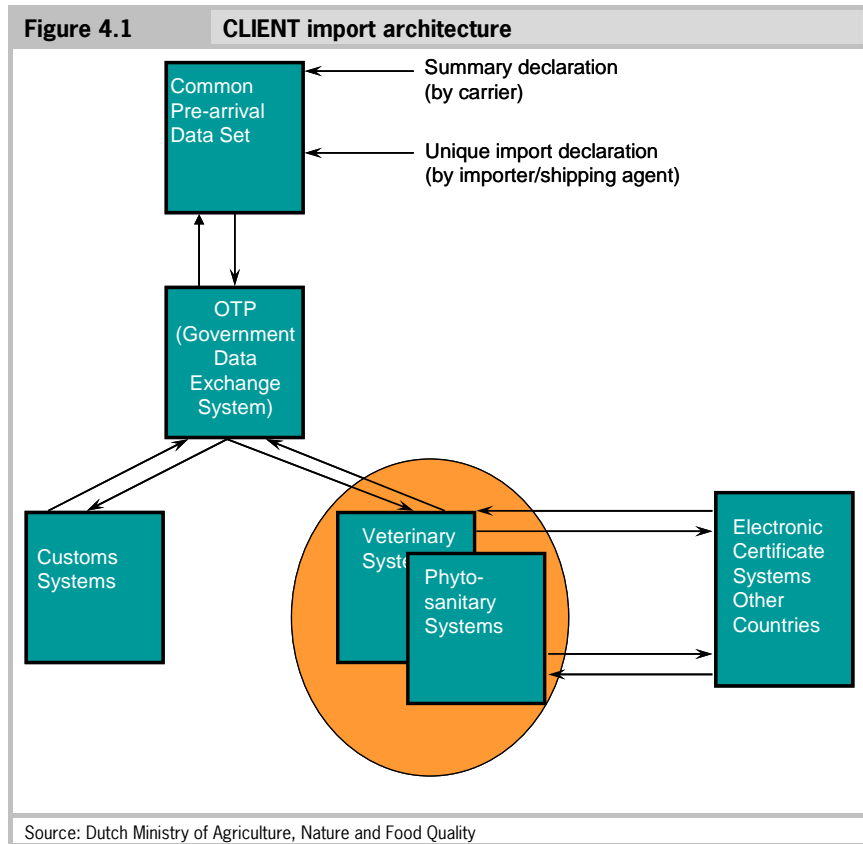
Figure 4.1 CLIENT import architecture

Common Pre-arrival Data Set

Summary declaration (by carrier)

Unique import declaration (by importer/shipping agent)

OTP (Government Data Exchange System)

Customs Systems

Veterinary Syste

Phytosanitary Systems

Electronic Certificate Systems Other Countries

Source: Dutch Ministry of Agriculture, Nature and Food Quality